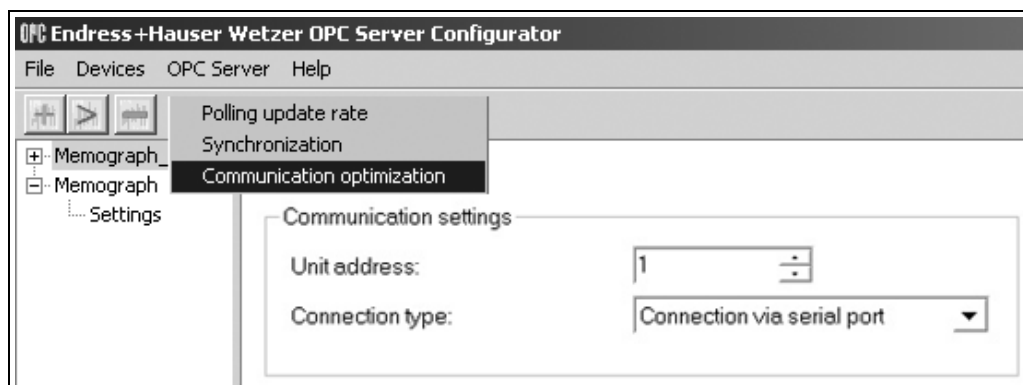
OPC Endress+Hauser Wetzer OPC Server Configurator

File Devices OPC Server Help

Polling update rate
Synchronization
Communication optimization

Memograph_
Memograph
Settings

Communication settings

Unit address: 1

Connection type: Connection via serial port